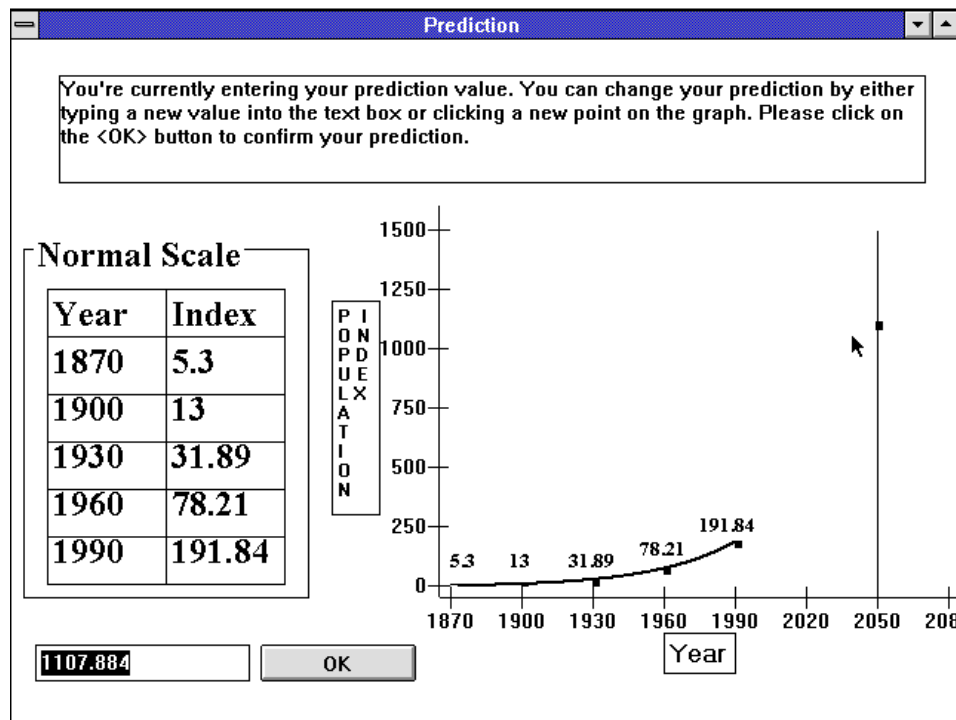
Prediction

You're currently entering your prediction value. You can change your prediction by either typing a new value into the text box or clicking a new point on the graph. Please click on the <OK> button to confirm your prediction.

Normal Scale

| Year | Index |
|---|---|
| 1870 | 5.3 |
| 1900 | 13 |
| 1930 | 31.89 |
| 1960 | 78.21 |
| 1990 | 191.84 |

POPULATION INDEX

1500
1250
1000
750
500
250
0

5.3
13
31.89
78.21
191.84

1870 1900 1930 1960 1990 2020 2050 208

Year

1107.884

OK